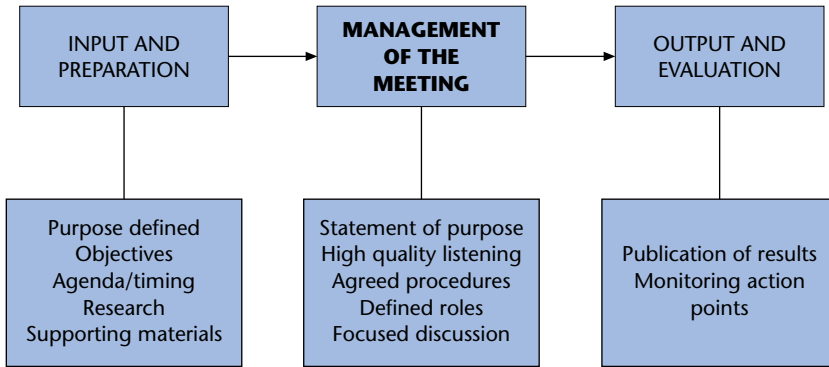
INPUT AND PREPARATION

MANAGEMENT OF THE MEETING

OUTPUT AND EVALUATION

Purpose defined
Objectives
Agenda/timing
Research
Supporting materials

Statement of purpose
High quality listening
Agreed procedures
Defined roles
Focused discussion

Publication of results
Monitoring action points